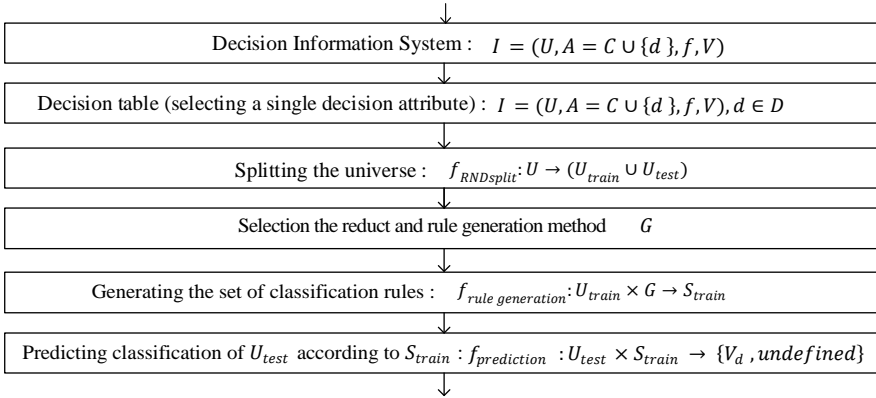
Decision Information System : $I = (U, A = C \cup \{d\}, f, V)$

Decision table (selecting a single decision attribute) : $I = (U, A = C \cup \{d\}, f, V), d \in D$

Splitting the universe : $f_{RNDsplit}: U \to (U_{train} \cup U_{test})$

Selection the reduct and rule generation method $G$

Generating the set of classification rules : $f_{rule\ generation}: U_{train} \times G \to S_{train}$

Predicting classification of $U_{test}$ according to $S_{train}$ : $f_{prediction} : U_{test} \times S_{train} \to \{V_d, undefined\}$